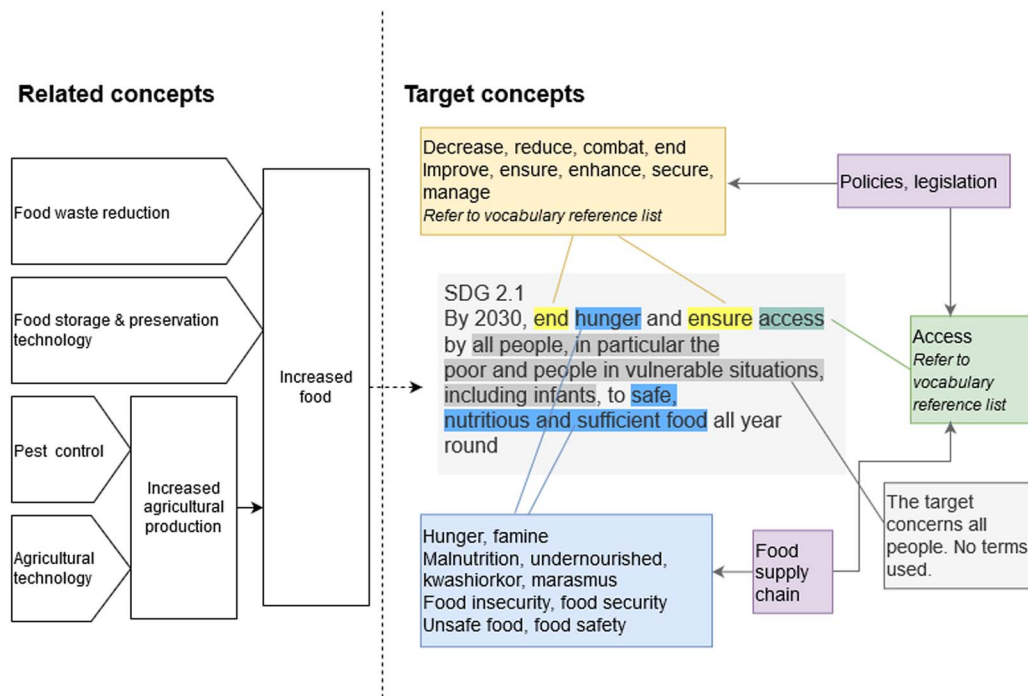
Related concepts

Food waste reduction

Food storage & preservation technology

Pest control

Agricultural technology

Increased agricultural production

Increased food

Target concepts

Decrease, reduce, combat, end
Improve, ensure, enhance, secure, manage
*Refer to vocabulary reference list*

Policies, legislation

SDG 2.1
By 2030, end hunger and ensure access by all people, in particular the poor and people in vulnerable situations, including infants, to safe, nutritious and sufficient food all year round

Access
*Refer to vocabulary reference list*

The target concerns all people. No terms used.

Hunger, famine
Malnutrition, undernourished, kwashiorkor, marasmus
Food insecurity, food security
Unsafe food, food safety

Food supply chain